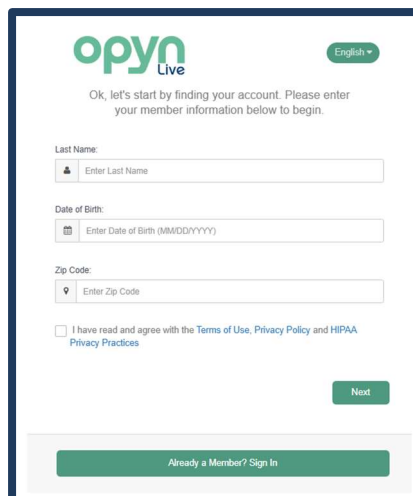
opyn Live

English ▾

Ok, let's start by finding your account. Please enter your member information below to begin.

Last Name:

Enter Last Name

Date of Birth:

Enter Date of Birth (MM/DD/YYYY)

Zip Code:

Enter Zip Code

I have read and agree with the Terms of Use, Privacy Policy and HIPAA Privacy Practices

Next

Already a Member? Sign In